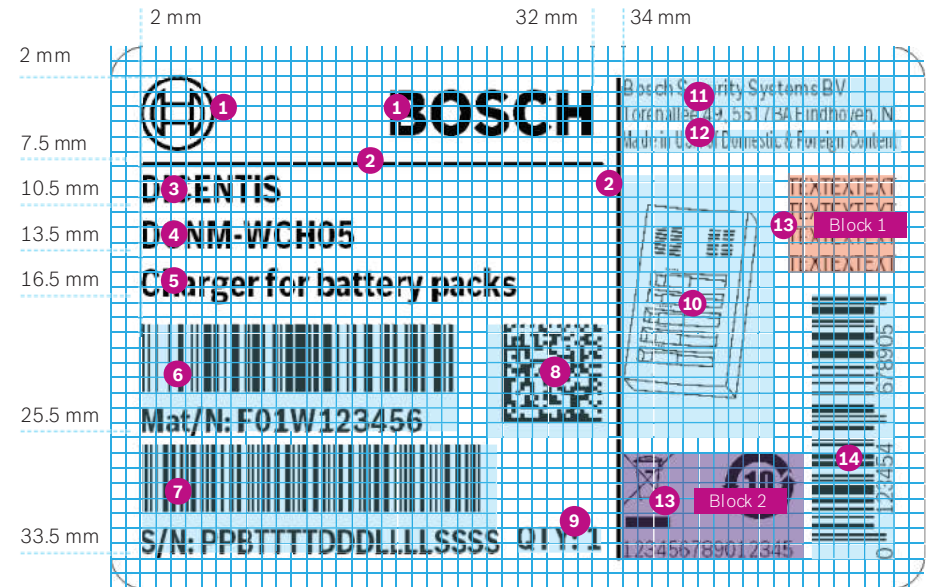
2 mm
32 mm
34 mm
2 mm
7.5 mm
10.5 mm
13.5 mm
16.5 mm
25.5 mm
33.5 mm

1
1
BOSCH
2
2
D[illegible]ENTIS 3
D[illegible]NM-WCH05 4
C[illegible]arger for battery packs 5
6
Mat/N: F01W123456
7
S/N: PPBTTTTDDDLLLLSSSS
8
9
QTY: 1

Bosch S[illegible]rity Systems BV 11
Lorenzallee 19, 5617 BA Eindhoven, N 12
Made in U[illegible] of Domestic & Foreign Content
10
TEXTEXTEXT
TEXTEXTEXT
TEXTEXTEXT
TEXTEXTEXT
13 Block 1
13 Block 2
10
123456789012345
0 123454 678905
14